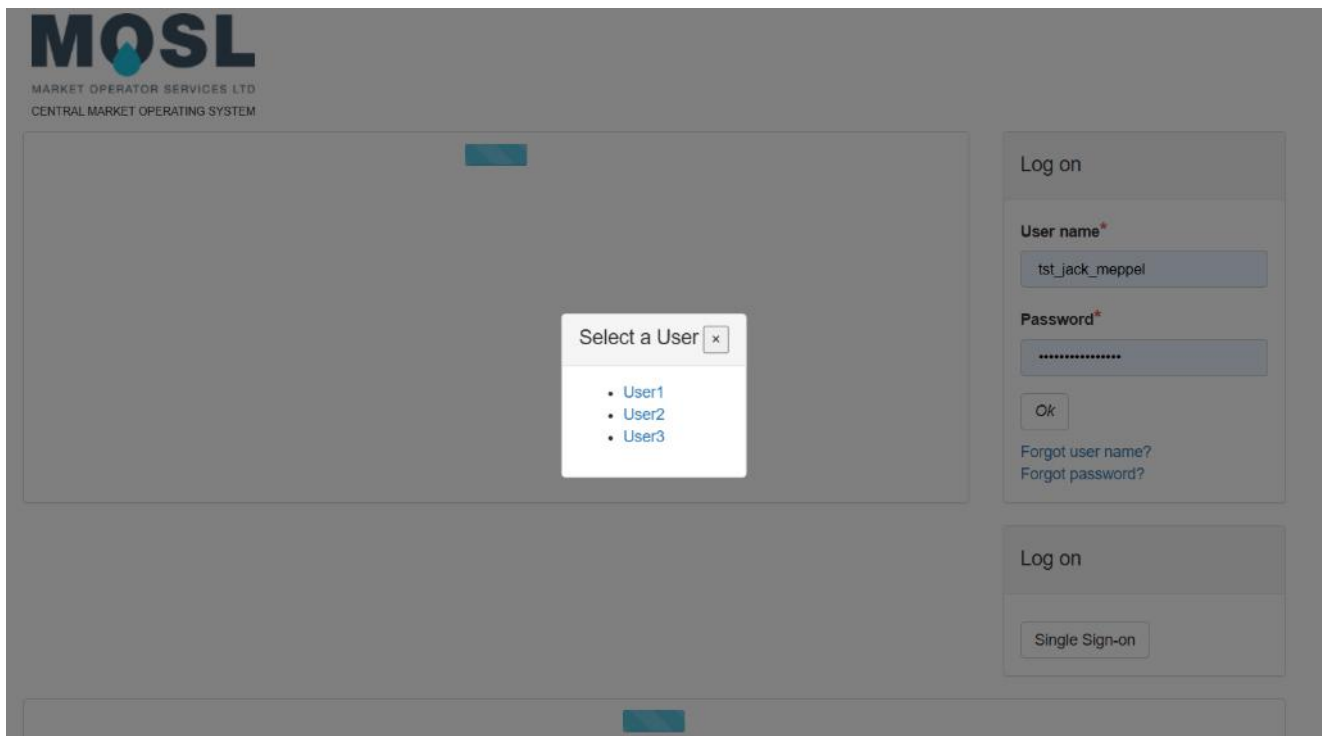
MOSL
MARKET OPERATOR SERVICES LTD
CENTRAL MARKET OPERATING SYSTEM

Select a User ×

- User1
- User2
- User3

Log on

User name*

tst_jack_meppel

Password*

••••••••••••••••

Ok

Forgot user name?
Forgot password?

Log on

Single Sign-on